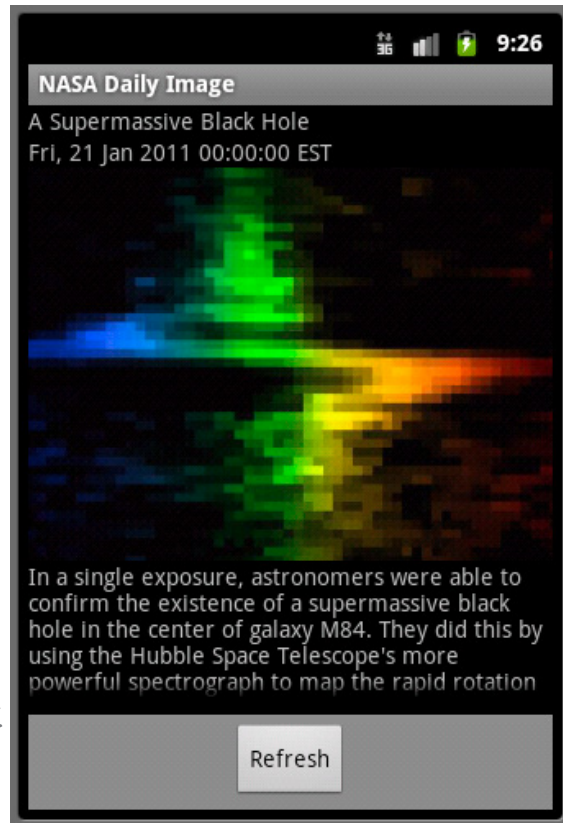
3G 9:26

NASA Daily Image

A Supermassive Black Hole
Fri, 21 Jan 2011 00:00:00 EST

In a single exposure, astronomers were able to confirm the existence of a supermassive black hole in the center of galaxy M84. They did this by using the Hubble Space Telescope's more powerful spectrograph to map the rapid rotation

Refresh